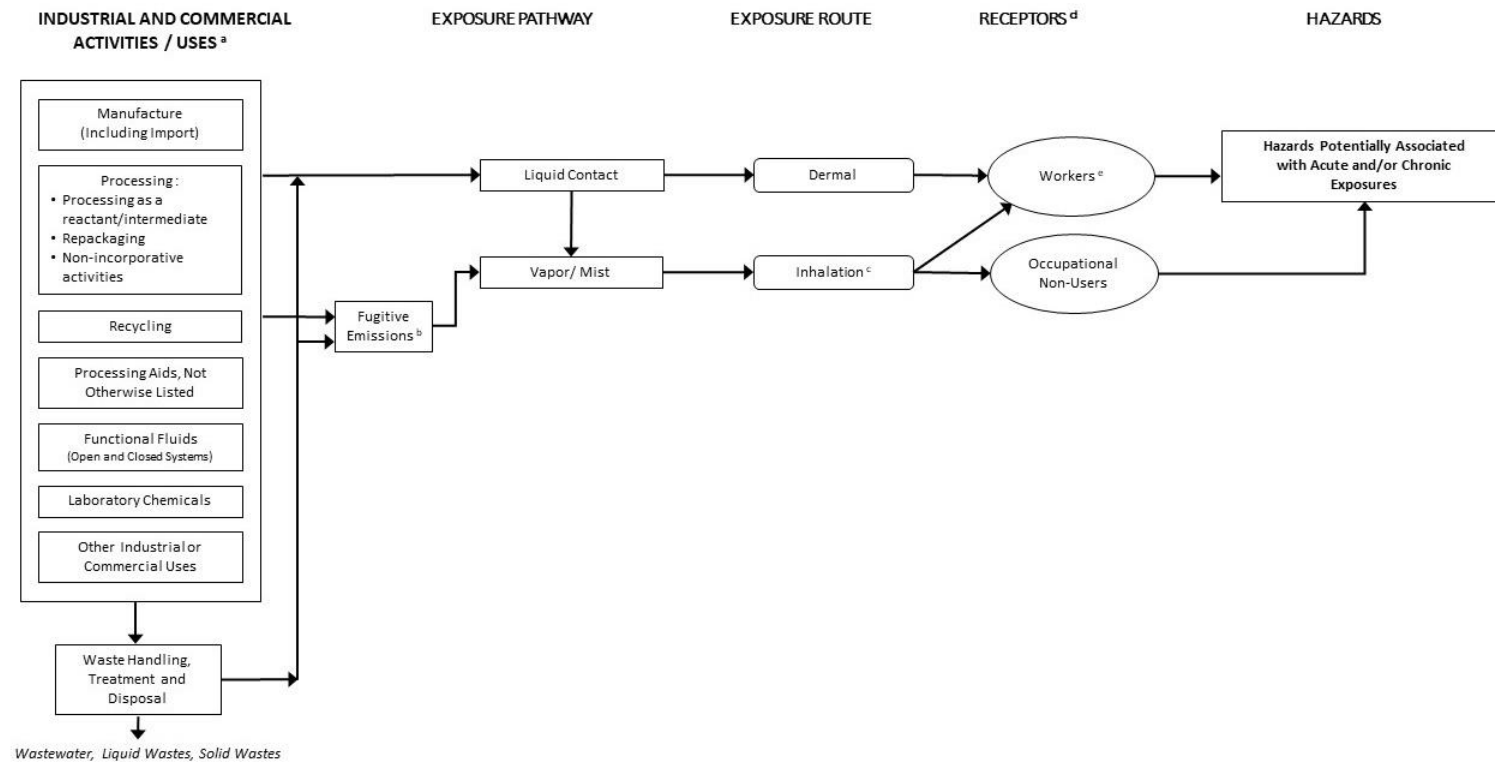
INDUSTRIAL AND COMMERCIAL ACTIVITIES / USES $^a$

EXPOSURE PATHWAY

EXPOSURE ROUTE

RECEPTORS $^d$

HAZARDS

Manufacture (Including Import)

Processing:
• Processing as a reactant/intermediate
• Repackaging
• Non-incorporative activities

Recycling

Processing Aids, Not Otherwise Listed

Functional Fluids (Open and Closed Systems)

Laboratory Chemicals

Other Industrial or Commercial Uses

Waste Handling, Treatment and Disposal

Wastewater, Liquid Wastes, Solid Wastes

Fugitive Emissions $^b$

Liquid Contact

Vapor/ Mist

Dermal

Inhalation $^c$

Workers $^e$

Occupational Non-Users

Hazards Potentially Associated with Acute and/or Chronic Exposures